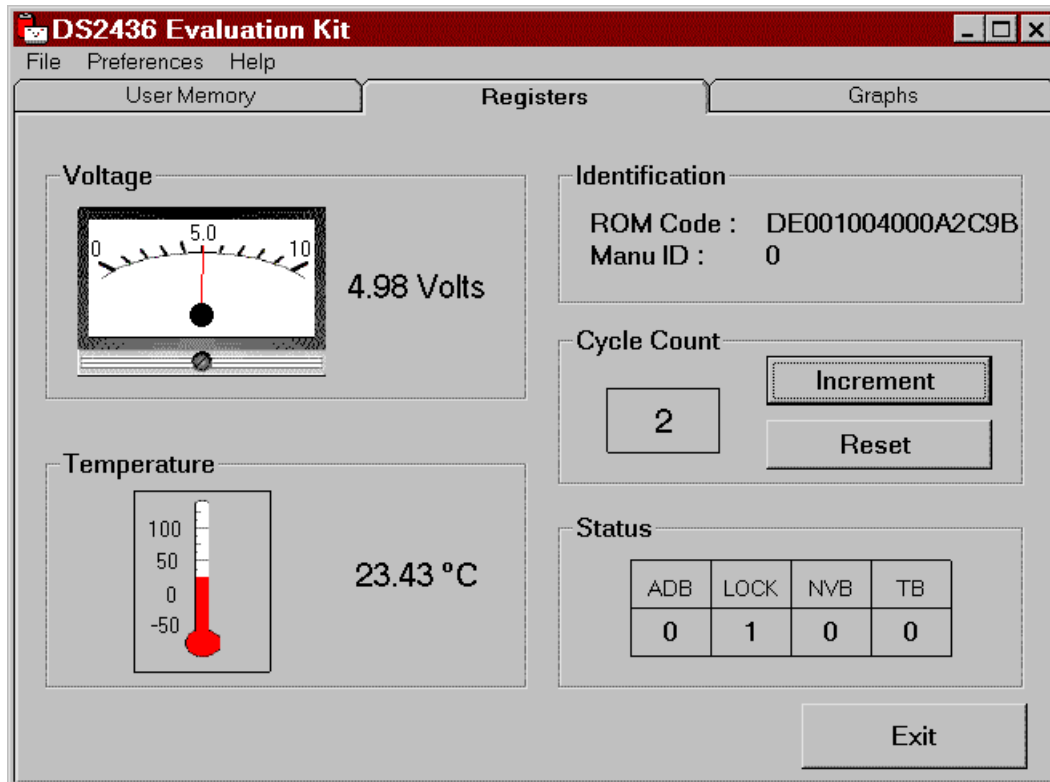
DS2436 Evaluation Kit

File Preferences Help

User Memory

Registers

Graphs

Voltage

0 5.0 10

4.98 Volts

Identification

ROM Code : DE001004000A2C9B
Manu ID : 0

Cycle Count

Increment

2

Reset

Temperature

100
50
0
-50

23.43 °C

Status

| ADB | LOCK | NVB | TB |
|---|---|---|---|
| 0 | 1 | 0 | 0 |

Exit